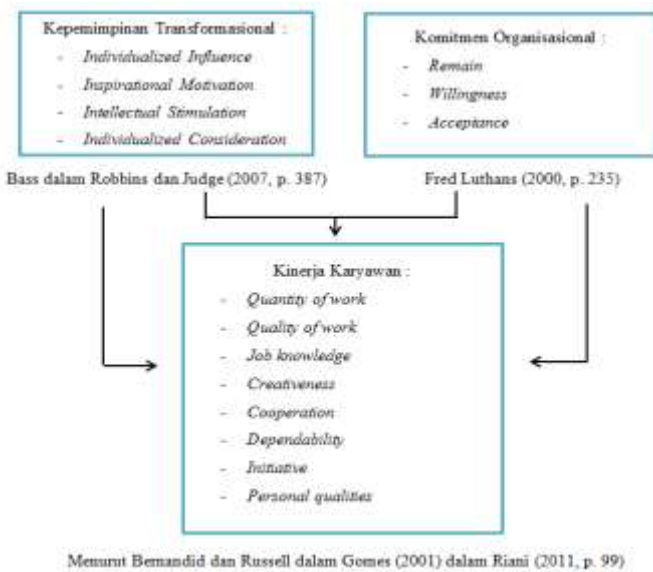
Kepemimpinan Transformasional :

- Individualized Influence
- Inspirational Motivation
- Intellectual Stimulation
- Individualized Consideration

Komitmen Organisasional :

- Remain
- Willingness
- Acceptance

Bass dalam Robbins dan Judge (2007, p. 387)

Fred Luthans (2000, p. 235)

Kinerja Karyawan :

- Quantity of work
- Quality of work
- Job knowledge
- Creativeness
- Cooperation
- Dependability
- Initiative
- Personal qualities

Menurut Bernandid dan Russell dalam Gomes (2001) dalam Riani (2011, p. 99)